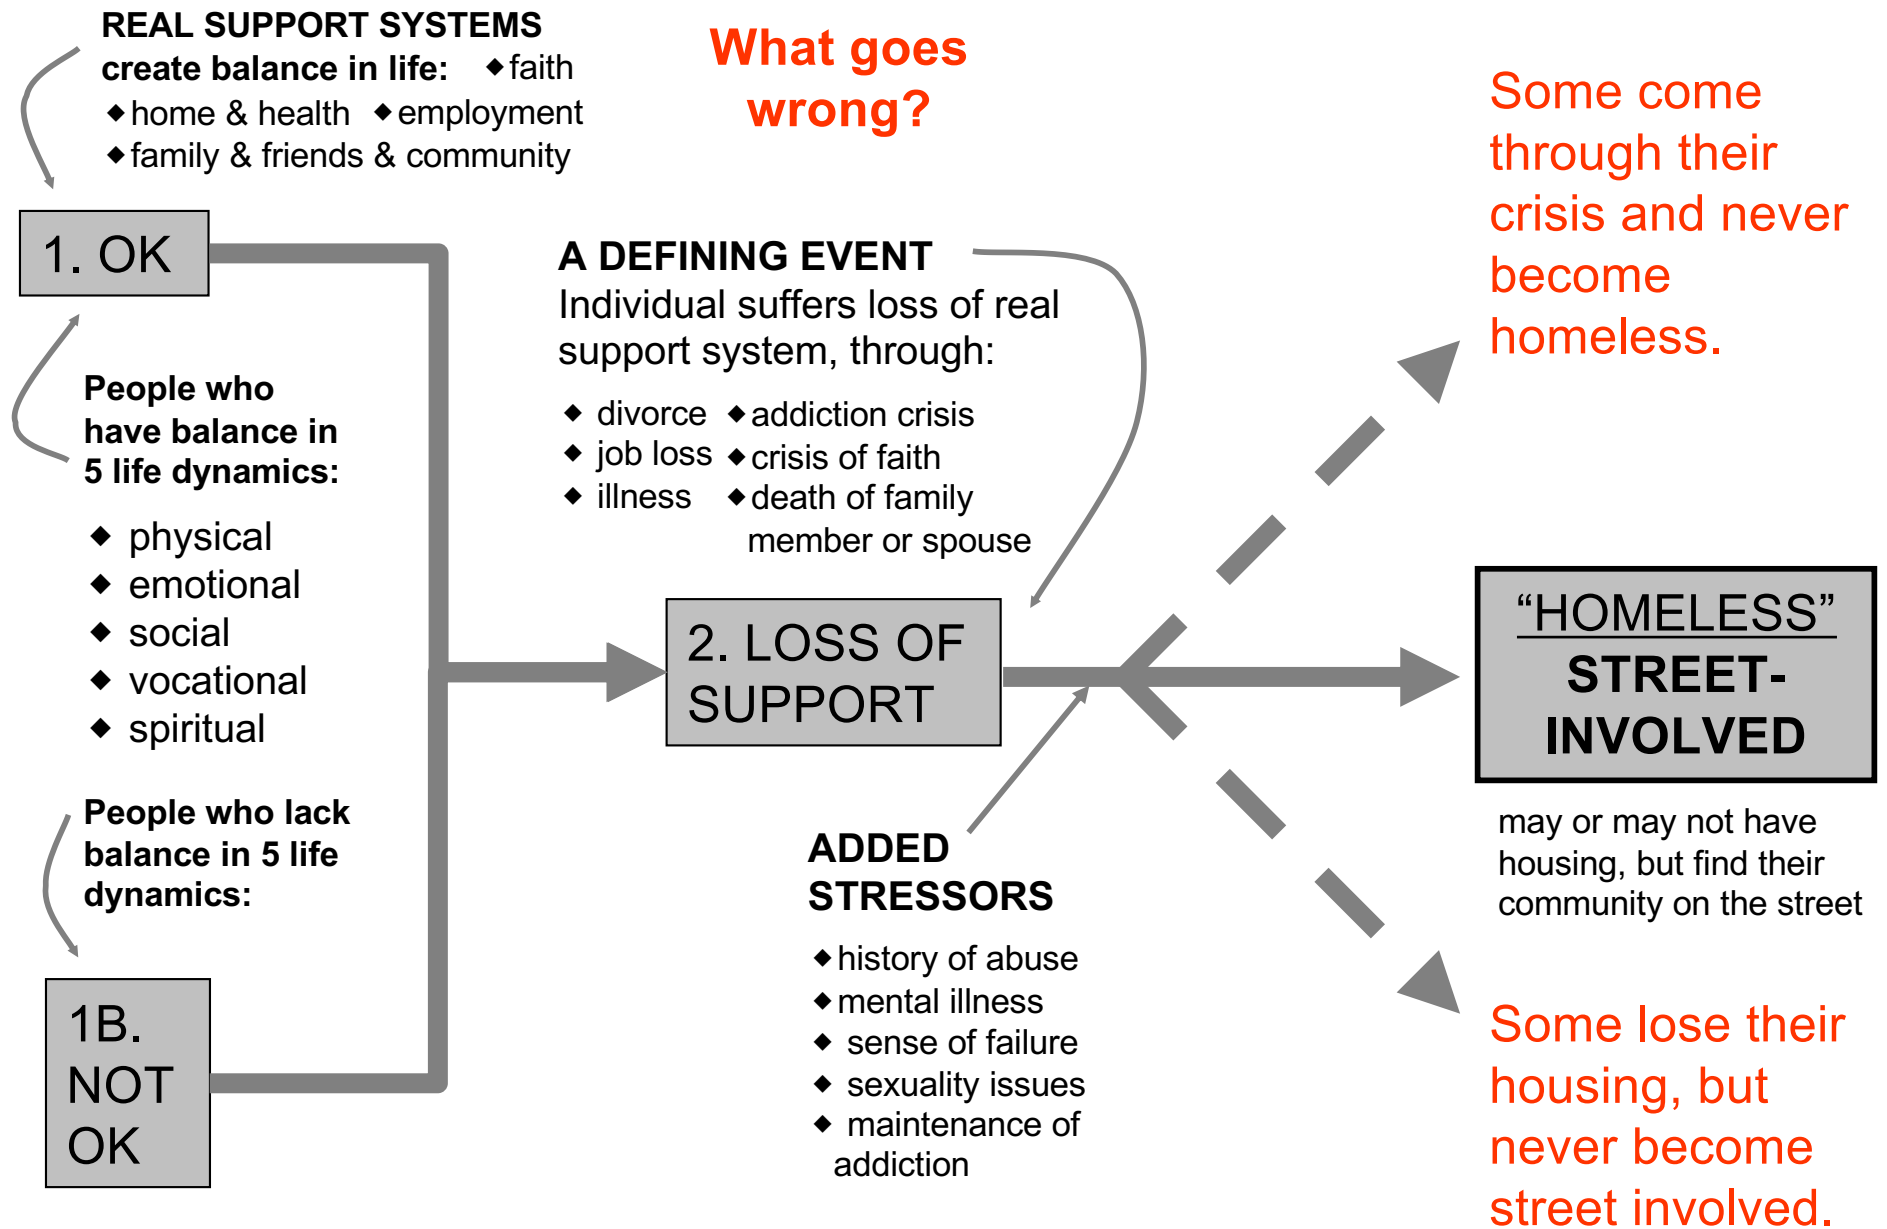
REAL SUPPORT SYSTEMS create balance in life: ◆faith
◆home & health ◆employment
◆family & friends & community

What goes wrong?

Some come through their crisis and never become homeless.

1. OK

People who have balance in 5 life dynamics:

◆ physical
◆ emotional
◆ social
◆ vocational
◆ spiritual

A DEFINING EVENT
Individual suffers loss of real support system, through:

◆ divorce ◆addiction crisis
◆ job loss ◆crisis of faith
◆ illness ◆death of family member or spouse

2. LOSS OF SUPPORT

“HOMELESS” STREET-INVOLVED

may or may not have housing, but find their community on the street

People who lack balance in 5 life dynamics:

1B. NOT OK

ADDED STRESSORS

◆history of abuse
◆mental illness
◆ sense of failure
◆ sexuality issues
◆ maintenance of addiction

Some lose their housing, but never become street involved.